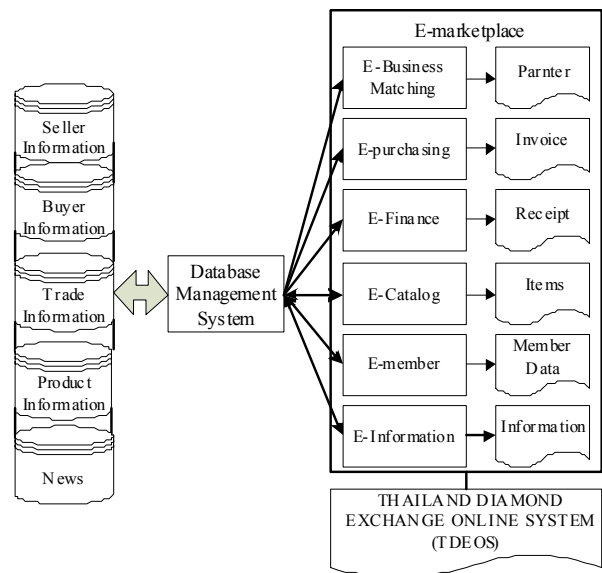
Seller Information

Buyer Information

Trade Information

Product Information

News

Database Management System

E-marketplace

E-Business Matching

Parnter

E-purchasing

Invoice

E-Finance

Receipt

E-Catalog

Items

E-member

Member Data

E-Information

Information

THAILAND DIAMOND EXCHANGE ONLINE SYSTEM (TDEOS)